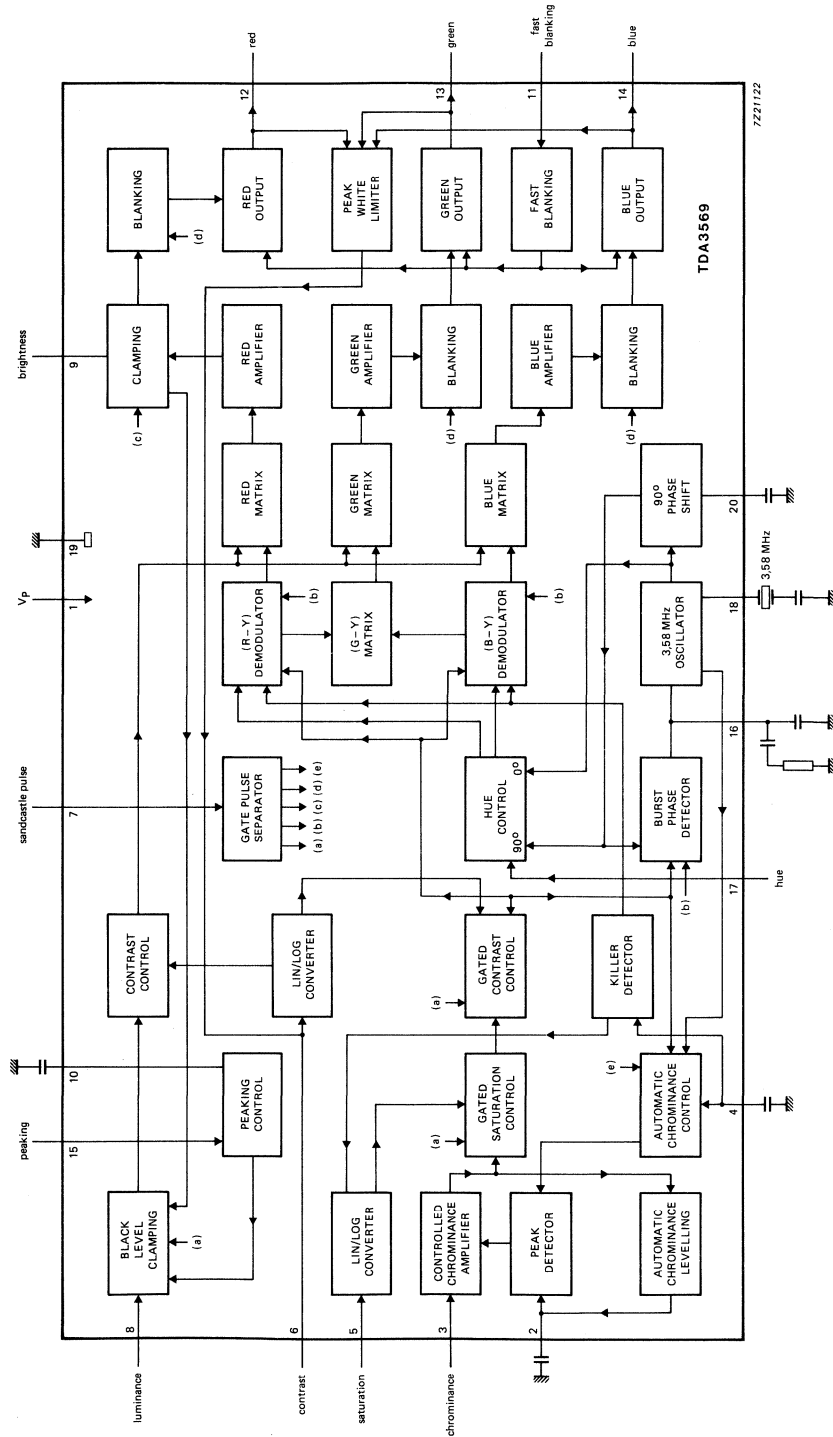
red
green
fast blanking
blue
7Z21122
12
13
11
14
BLANKING
RED OUTPUT
PEAK WHITE LIMITER
GREEN OUTPUT
FAST BLANKING
BLUE OUTPUT
(d)
TDA3569
brightness
9
CLAMPING
RED AMPLIFIER
GREEN AMPLIFIER
BLANKING
BLUE AMPLIFIER
BLANKING
(c)
(d)
(d)
RED MATRIX
GREEN MATRIX
BLUE MATRIX
90° PHASE SHIFT
20
19
$V_P$
1
(R – Y) DEMODULATOR
(b)
(G – Y) MATRIX
(B – Y) DEMODULATOR
(b)
3,58 MHz OSCILLATOR
18
3,58 MHz
sandcastle pulse
7
GATE PULSE SEPARATOR
(a) (b) (c) (d) (e)
HUE CONTROL
0°
90°
BURST PHASE DETECTOR
16
hue
(b)
17
CONTRAST CONTROL
LIN/LOG CONVERTER
GATED CONTRAST CONTROL
(a)
KILLER DETECTOR
10
PEAKING CONTROL
peaking
15
GATED SATURATION CONTROL
(a)
AUTOMATIC CHROMINANCE CONTROL
(e)
4
BLACK LEVEL CLAMPING
(a)
LIN/LOG CONVERTER
CONTROLLED CHROMINANCE AMPLIFIER
PEAK DETECTOR
AUTOMATIC CHROMINANCE LEVELLING
8
6
5
3
2
luminance
contrast
saturation
chrominance